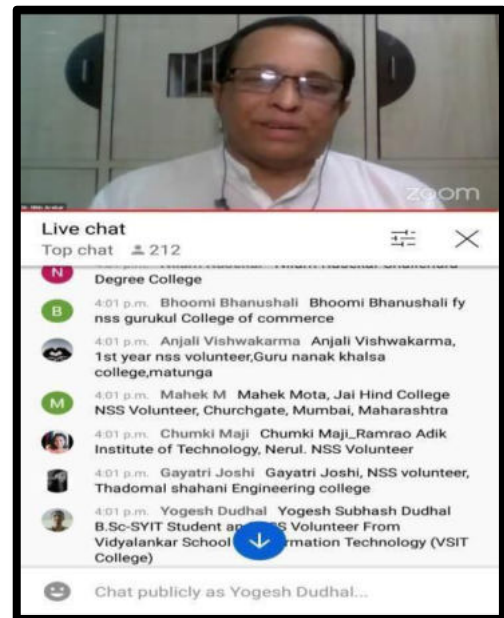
zoom

Live chat
Top chat 212

N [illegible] Degree College

B 4:01 p.m. Bhoomi Bhanushali Bhoomi Bhanushali fy nss gurukul College of commerce

4:01 p.m. Anjali Vishwakarma Anjali Vishwakarma, 1st year nss volunteer,Guru nanak khalsa college,matunga

M 4:01 p.m. Mahek M Mahek Mota, Jai Hind College NSS Volunteer, Churchgate, Mumbai, Maharashtra

4:01 p.m. Chumki Maji Chumki Maji_Ramrao Adik Institute of Technology, Nerul. NSS Volunteer

4:01 p.m. Gayatri Joshi Gayatri Joshi, NSS volunteer, Thadomal shahani Engineering college

4:01 p.m. Yogesh Dudhal Yogesh Subhash Dudhal B.Sc-SYIT Student a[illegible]S Volunteer From Vidyalankar School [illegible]rmation Technology (VSIT College)

Chat publicly as Yogesh Dudhal...